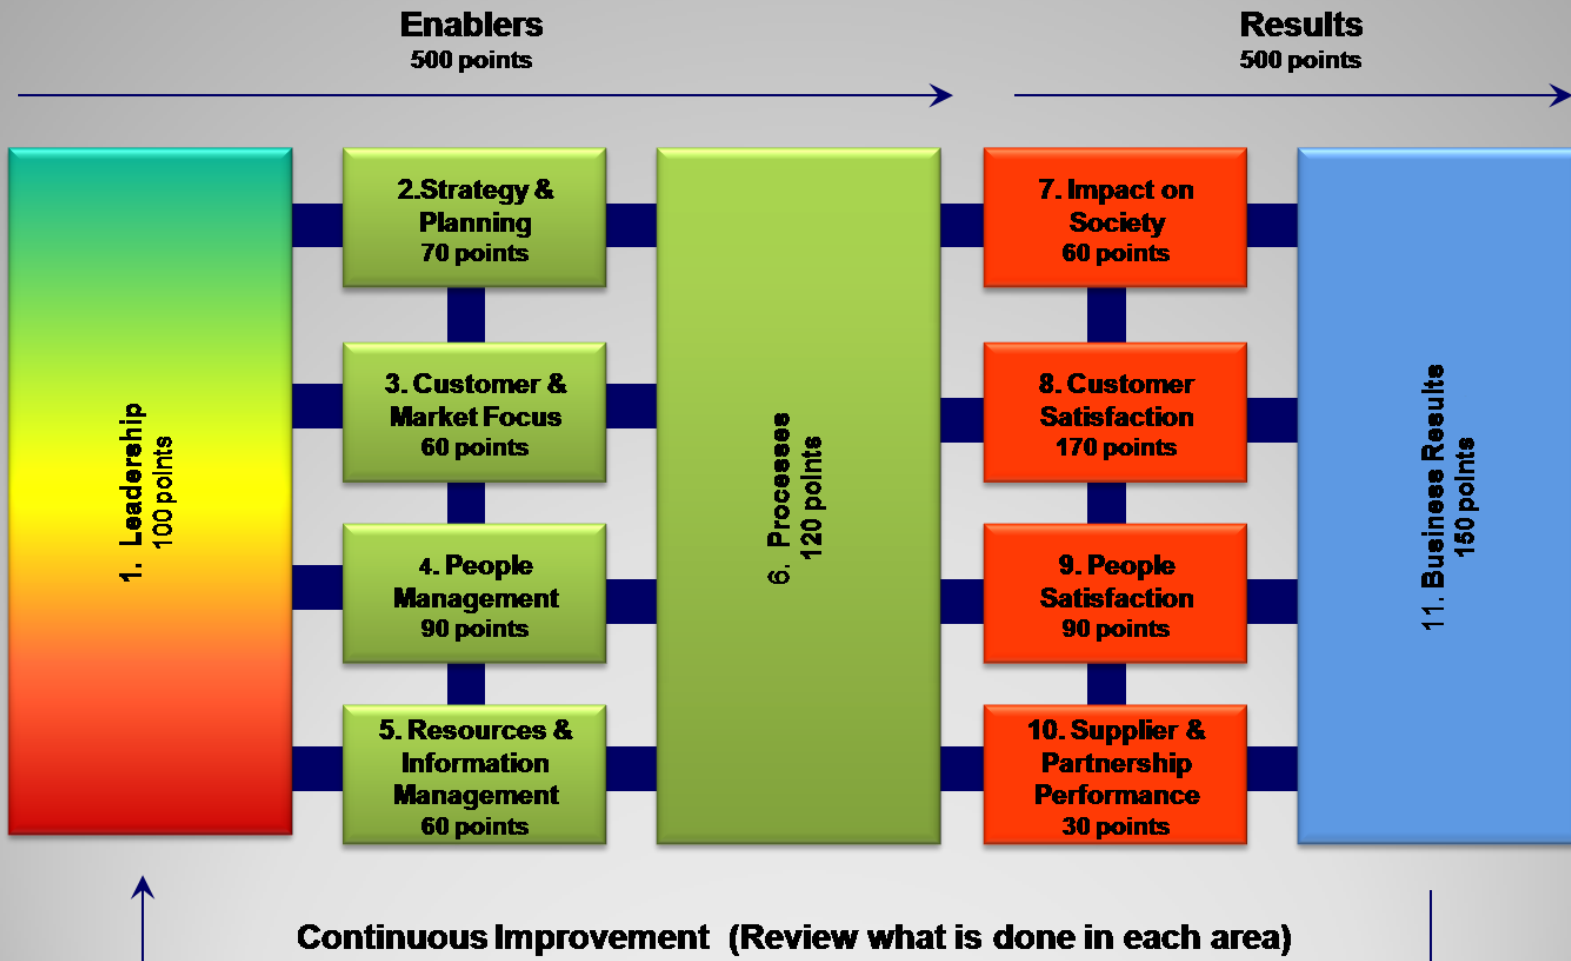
Enablers
500 points

Results
500 points

1. Leadership
100 points

2.Strategy & Planning
70 points

3. Customer & Market Focus
60 points

4. People Management
90 points

5. Resources & Information Management
60 points

6. Processes
120 points

7. Impact on Society
60 points

8. Customer Satisfaction
170 points

9. People Satisfaction
90 points

10. Supplier & Partnership Performance
30 points

11. Business Results
150 points

Continuous Improvement (Review what is done in each area)